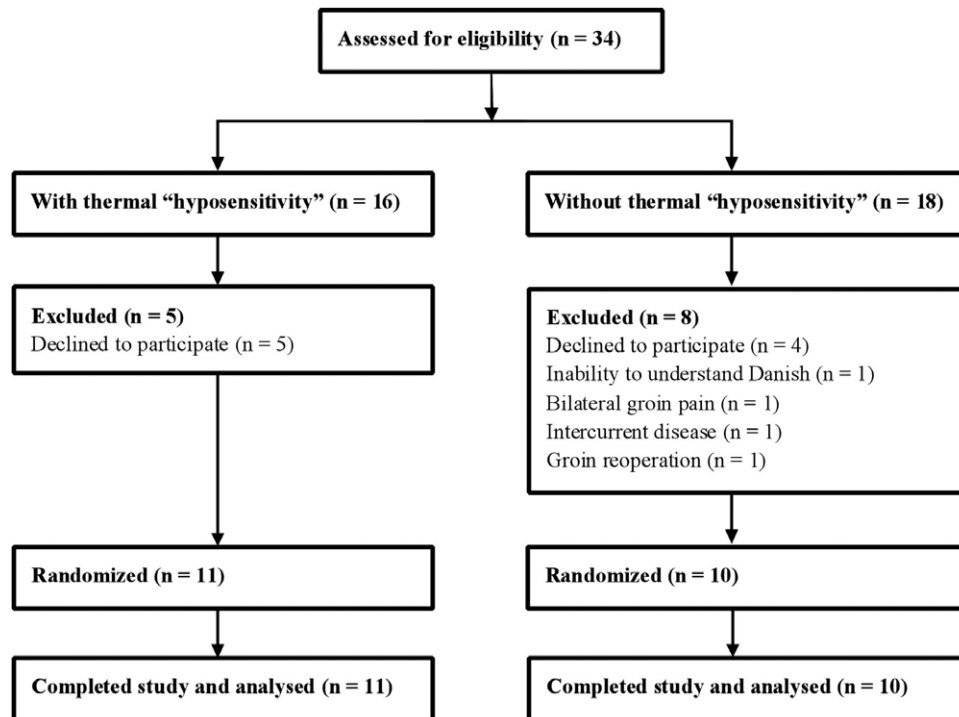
Assessed for eligibility (n = 34)

With thermal "hyposensitivity" (n = 16)

Without thermal "hyposensitivity" (n = 18)

Excluded (n = 5)
Declined to participate (n = 5)

Excluded (n = 8)
Declined to participate (n = 4)
Inability to understand Danish (n = 1)
Bilateral groin pain (n = 1)
Intercurrent disease (n = 1)
Groin reoperation (n = 1)

Randomized (n = 11)

Randomized (n = 10)

Completed study and analysed (n = 11)

Completed study and analysed (n = 10)